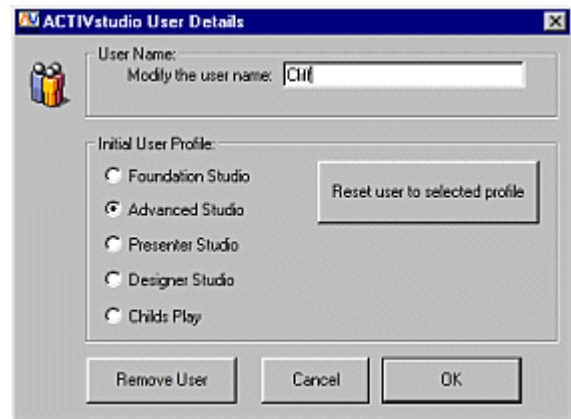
ACTIVstudio User Details

User Name:
Modify the user name: Cliff

Initial User Profile:
Foundation Studio
Advanced Studio
Presenter Studio
Designer Studio
Childs Play

Reset user to selected profile

Remove User
Cancel
OK